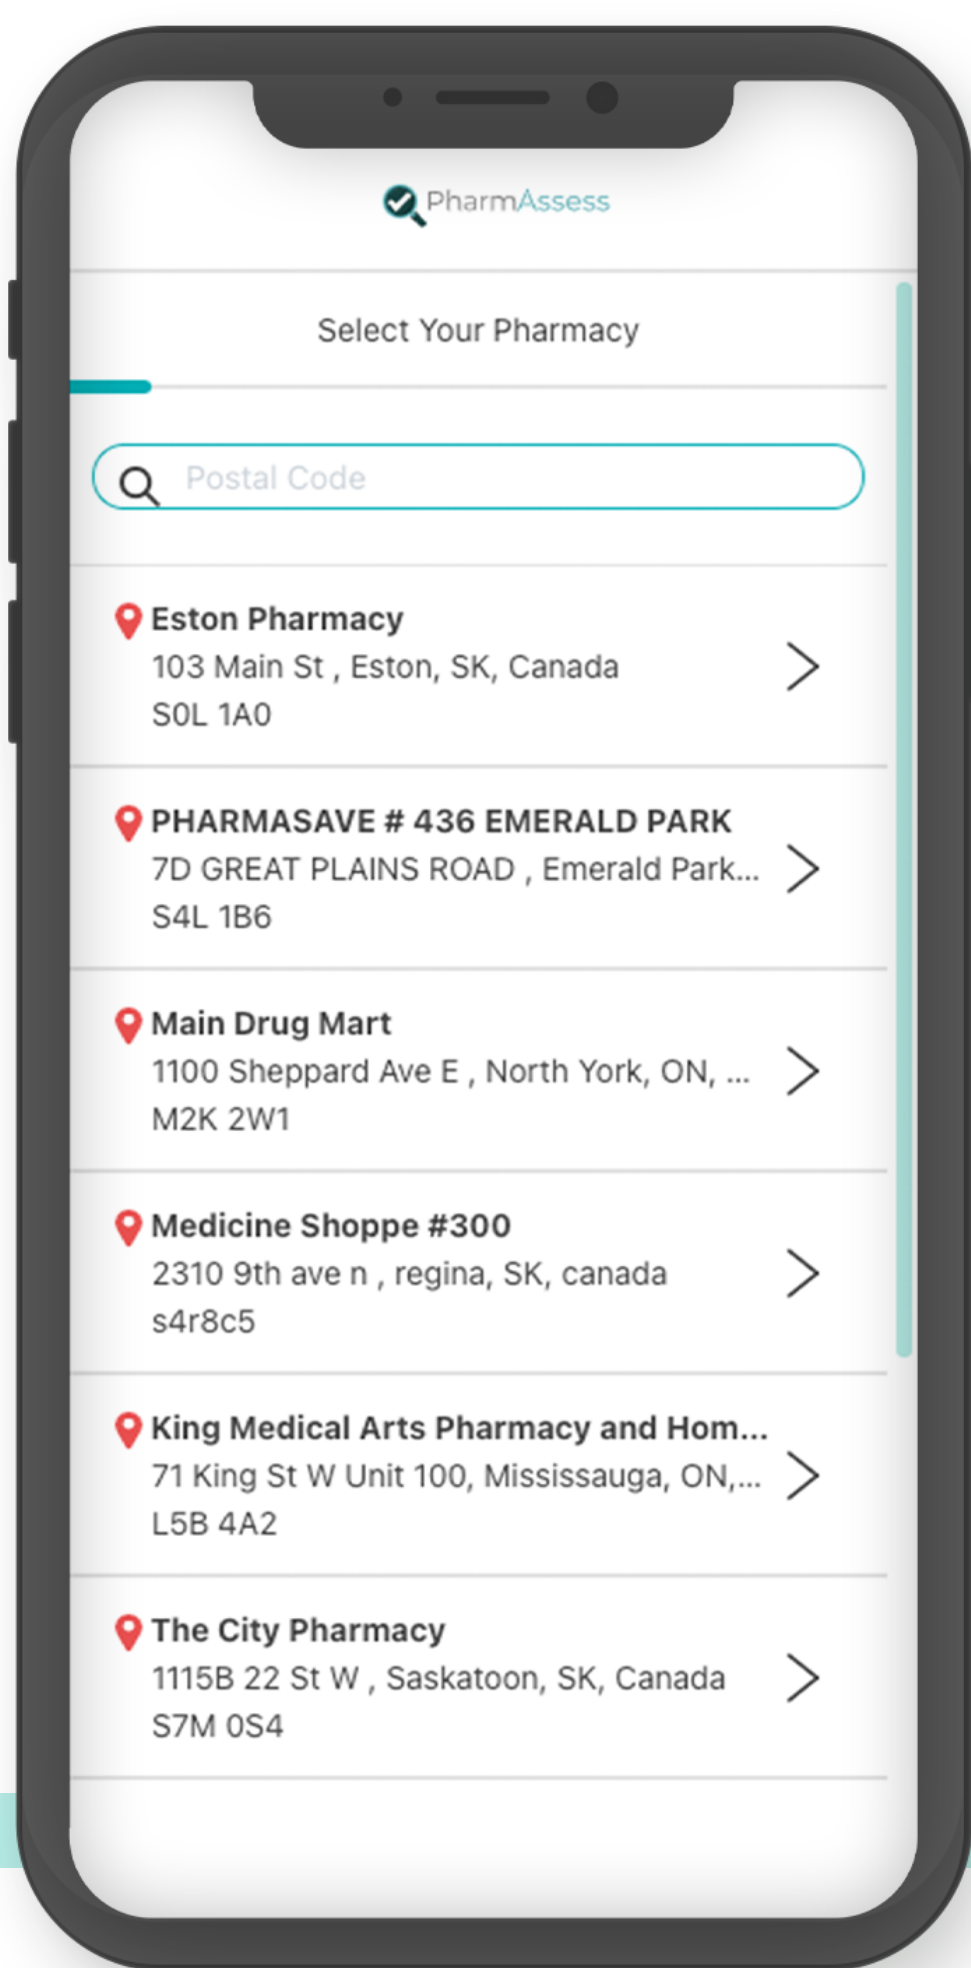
PharmAssess

Select Your Pharmacy

Postal Code

Eston Pharmacy
103 Main St , Eston, SK, Canada
S0L 1A0

PHARMASAVE # 436 EMERALD PARK
7D GREAT PLAINS ROAD , Emerald Park...
S4L 1B6

Main Drug Mart
1100 Sheppard Ave E , North York, ON, ...
M2K 2W1

Medicine Shoppe #300
2310 9th ave n , regina, SK, canada
s4r8c5

King Medical Arts Pharmacy and Hom...
71 King St W Unit 100, Mississauga, ON,...
L5B 4A2

The City Pharmacy
1115B 22 St W , Saskatoon, SK, Canada
S7M 0S4